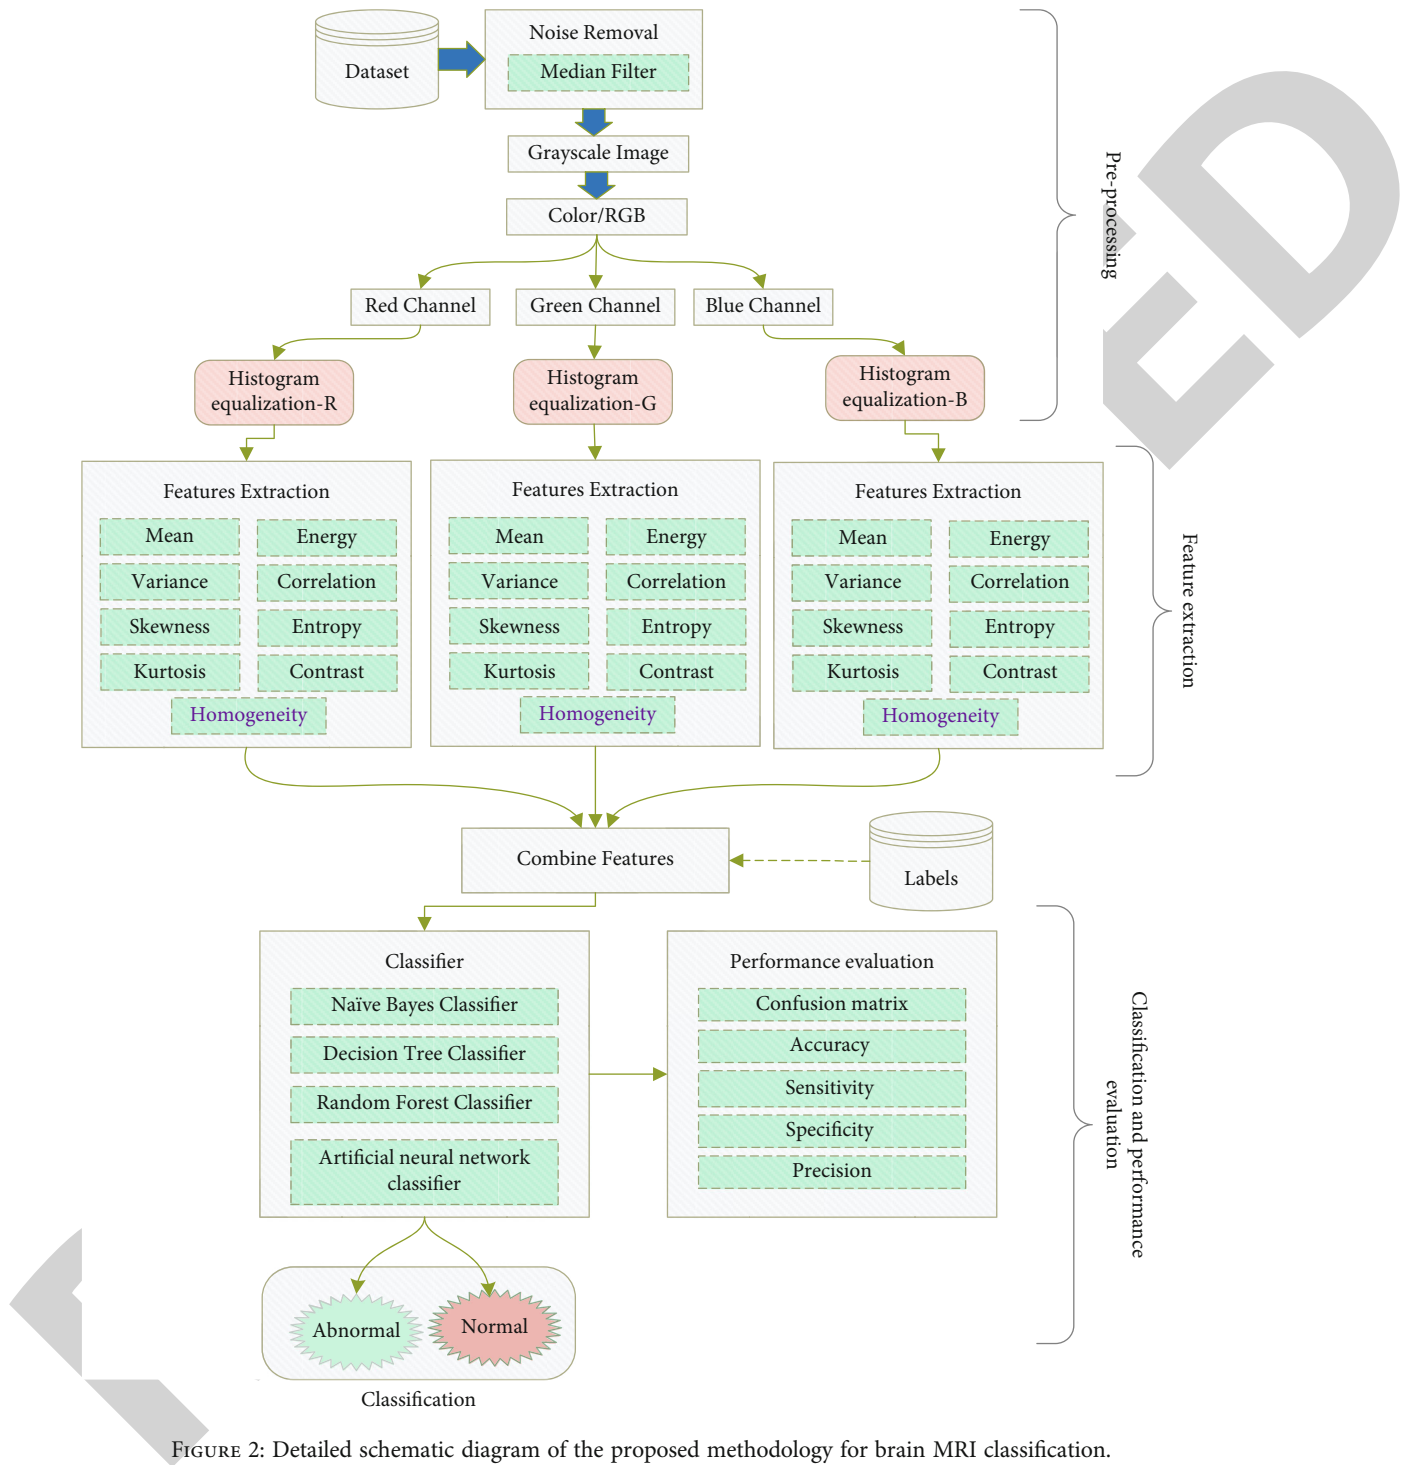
Dataset

Noise Removal

Median Filter

Grayscale Image

Color/RGB

Red Channel

Green Channel

Blue Channel

Histogram equalization-R

Histogram equalization-G

Histogram equalization-B

Pre-processing

Features Extraction

Mean

Energy

Variance

Correlation

Skewness

Entropy

Kurtosis

Contrast

Homogeneity

Features Extraction

Mean

Energy

Variance

Correlation

Skewness

Entropy

Kurtosis

Contrast

Homogeneity

Features Extraction

Mean

Energy

Variance

Correlation

Skewness

Entropy

Kurtosis

Contrast

Homogeneity

Feature extraction

Combine Features

Labels

Classifier

Naïve Bayes Classifier

Decision Tree Classifier

Random Forest Classifier

Artificial neural network classifier

Performance evaluation

Confusion matrix

Accuracy

Sensitivity

Specificity

Precision

Classification and performance evaluation

Abnormal

Normal

Classification

Figure 2: Detailed schematic diagram of the proposed methodology for brain MRI classification.